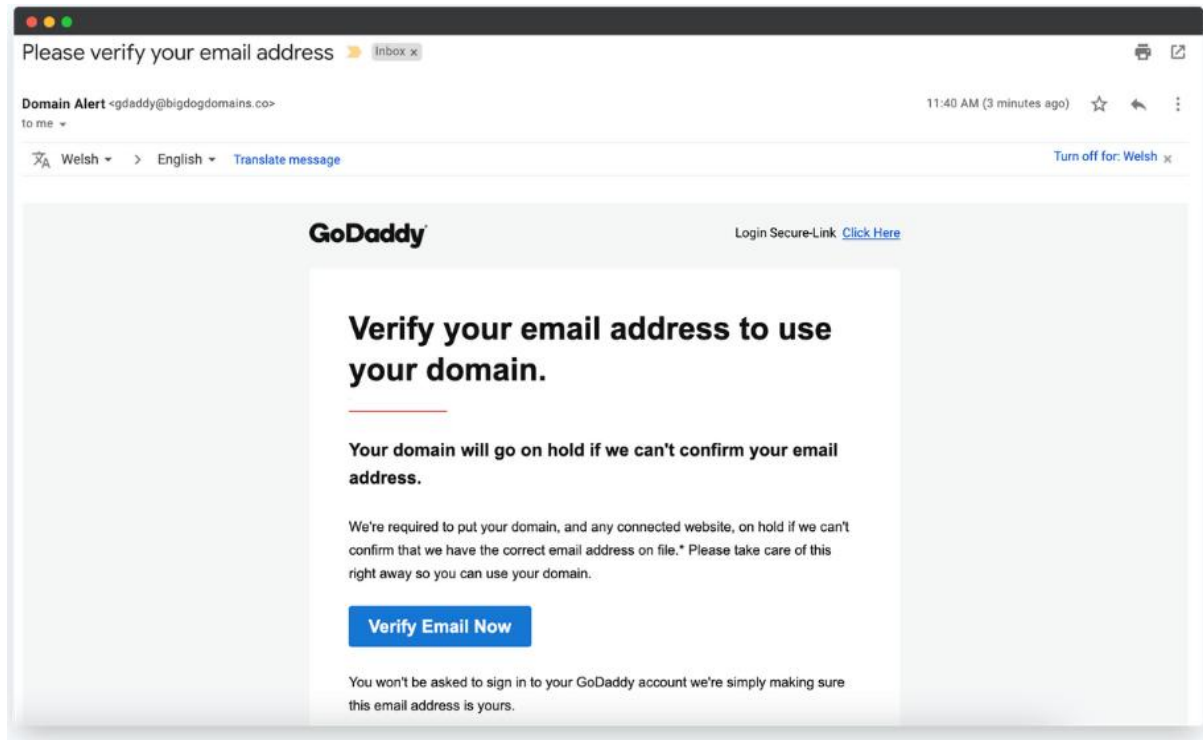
Please verify your email address Inbox x

Domain Alert <gdaddy@bigdogdomains.co>
to me

11:40 AM (3 minutes ago)

Welsh > English Translate message

Turn off for: Welsh x

GoDaddy

Login Secure-Link Click Here

Verify your email address to use your domain.

Your domain will go on hold if we can't confirm your email address.

We're required to put your domain, and any connected website, on hold if we can't confirm that we have the correct email address on file.* Please take care of this right away so you can use your domain.

Verify Email Now

You won't be asked to sign in to your GoDaddy account we're simply making sure this email address is yours.